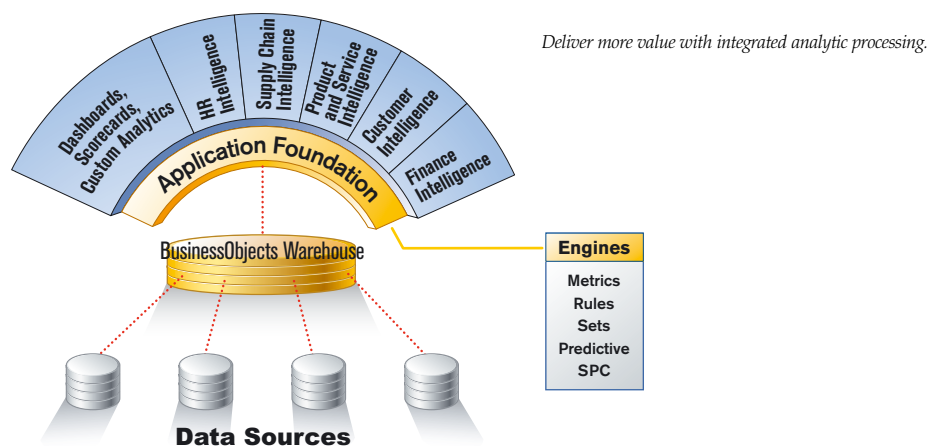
Dashboards, Scorecards, Custom Analytics

HR Intelligence

Supply Chain Intelligence

Product and Service Intelligence

Customer Intelligence

Finance Intelligence

Application Foundation

BusinessObjects Warehouse

Engines

Metrics
Rules
Sets
Predictive
SPC

Data Sources

Deliver more value with integrated analytic processing.